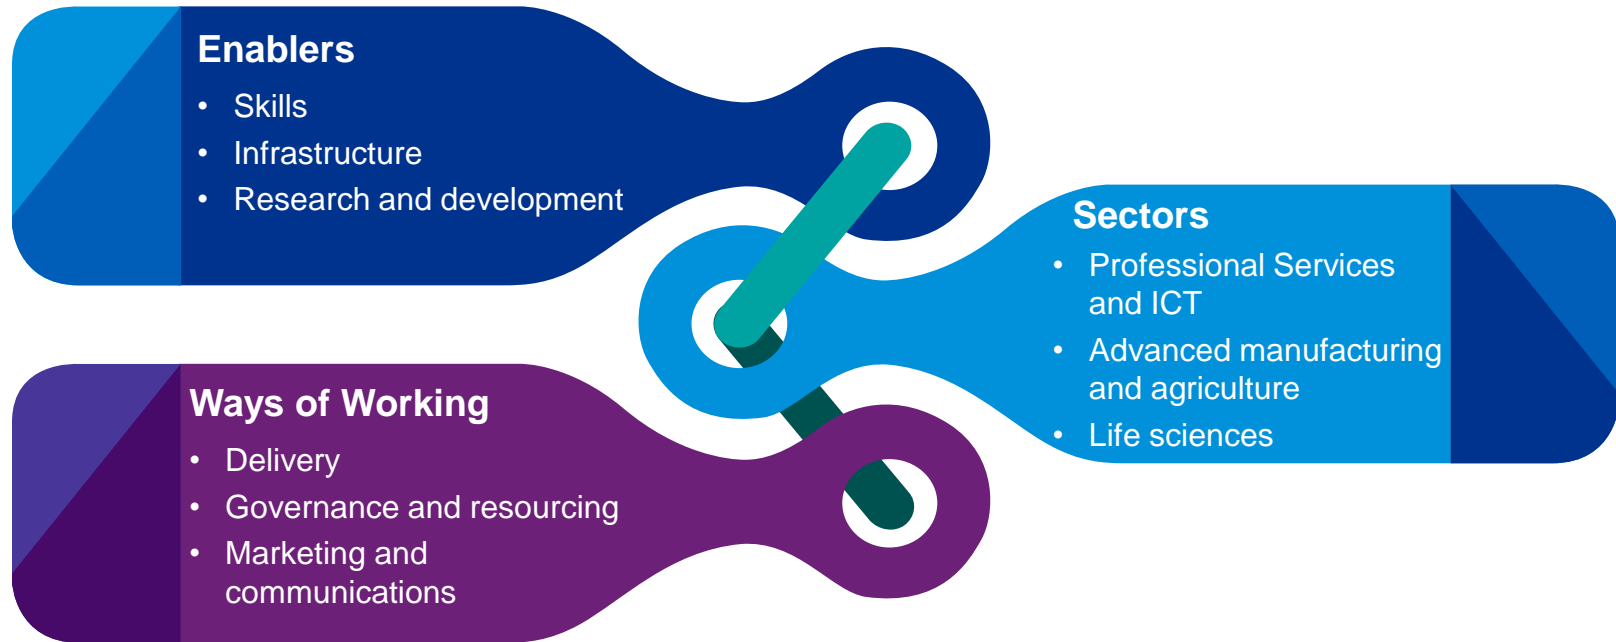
Enablers
- Skills
- Infrastructure
- Research and development

Sectors
- Professional Services and ICT
- Advanced manufacturing and agriculture
- Life sciences

Ways of Working
- Delivery
- Governance and resourcing
- Marketing and communications